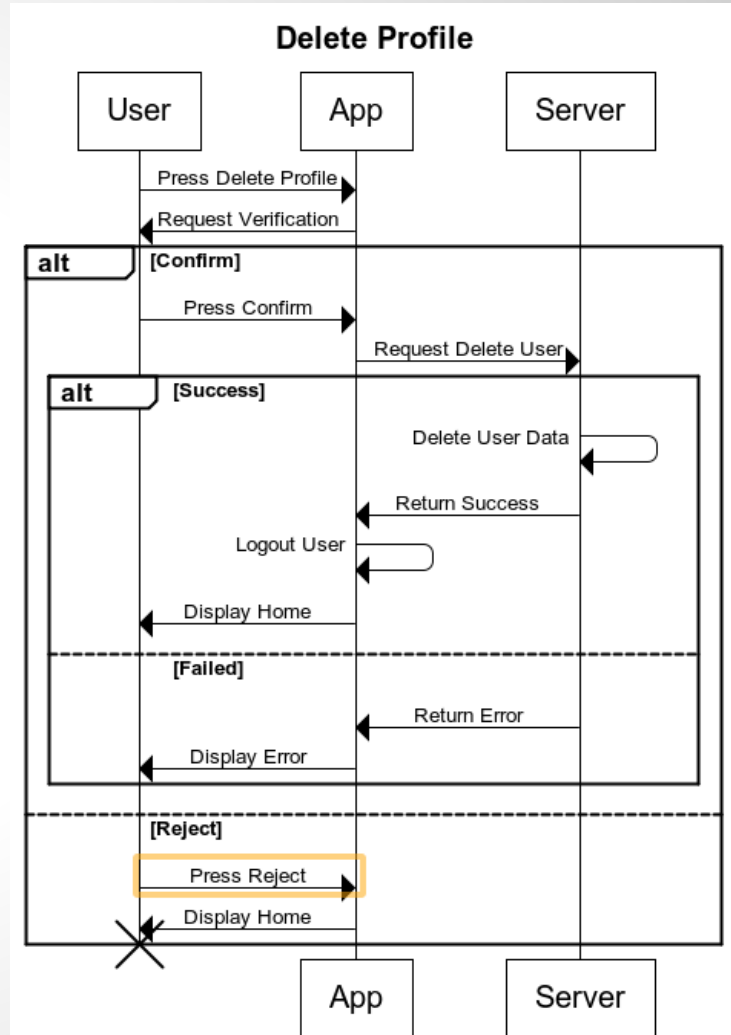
Delete Profile

User

App

Server

Press Delete Profile

Request Verification

alt

[Confirm]

Press Confirm

Request Delete User

alt

[Success]

Delete User Data

Return Success

Logout User

Display Home

[Failed]

Return Error

Display Error

[Reject]

Press Reject

Display Home

App

Server